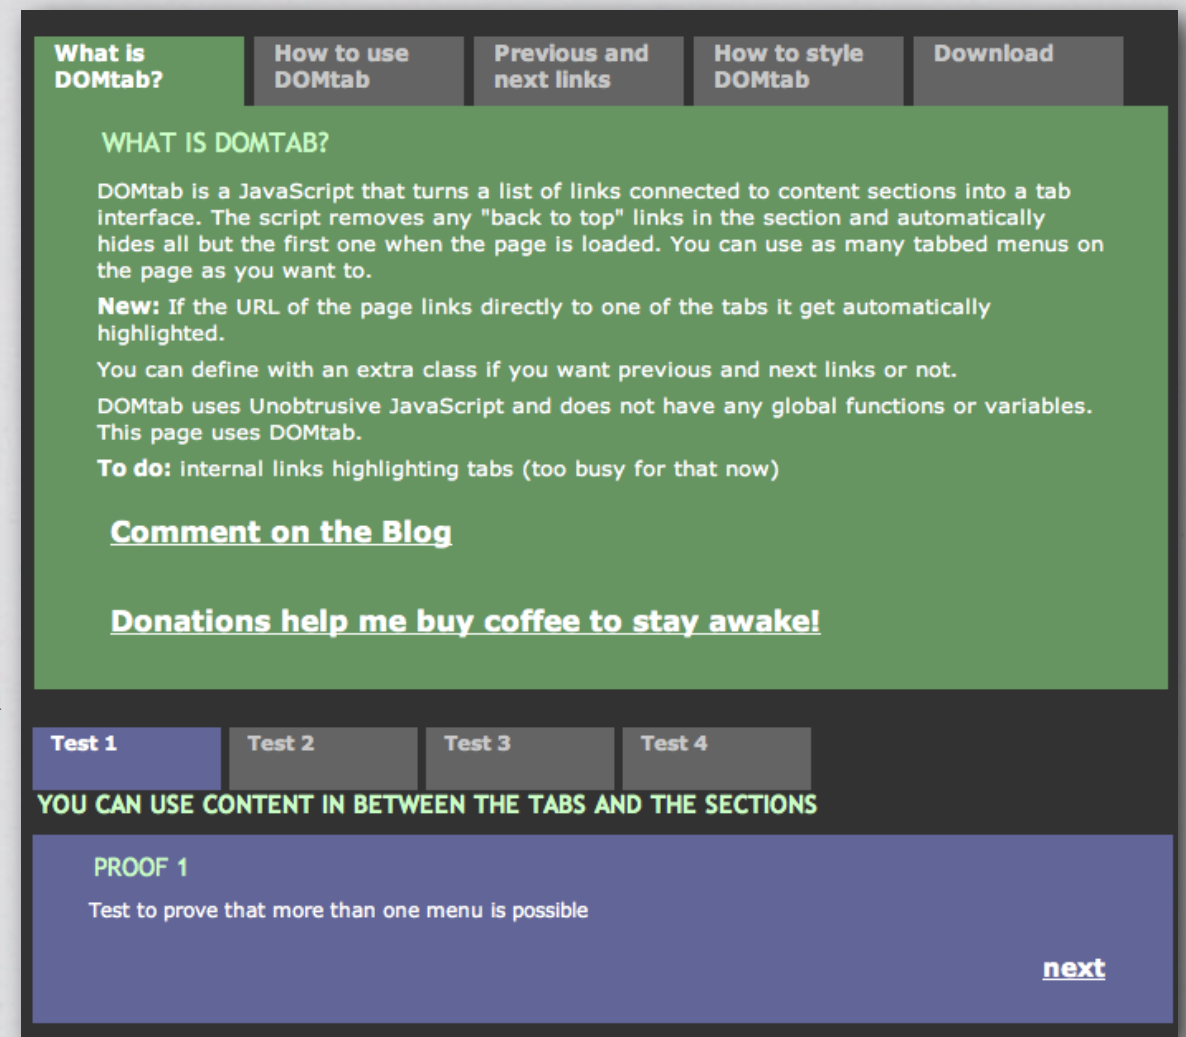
What is DOMtab?

How to use DOMtab

Previous and next links

How to style DOMtab

Download

WHAT IS DOMTAB?

DOMtab is a JavaScript that turns a list of links connected to content sections into a tab interface. The script removes any "back to top" links in the section and automatically hides all but the first one when the page is loaded. You can use as many tabbed menus on the page as you want to.

**New:** If the URL of the page links directly to one of the tabs it get automatically highlighted.

You can define with an extra class if you want previous and next links or not.

DOMtab uses Unobtrusive JavaScript and does not have any global functions or variables. This page uses DOMtab.

**To do:** internal links highlighting tabs (too busy for that now)

Comment on the Blog

Donations help me buy coffee to stay awake!

Test 1

Test 2

Test 3

Test 4

YOU CAN USE CONTENT IN BETWEEN THE TABS AND THE SECTIONS

PROOF 1

Test to prove that more than one menu is possible

next